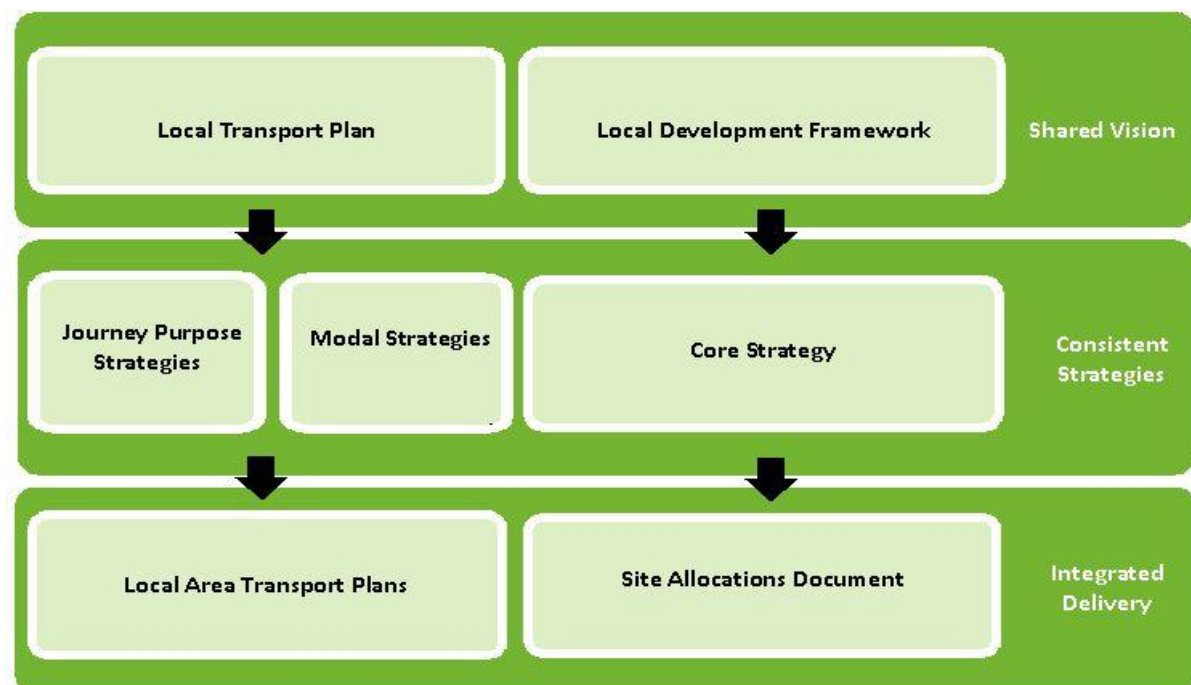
Local Transport Plan

Local Development Framework

Shared Vision

Journey Purpose Strategies

Modal Strategies

Core Strategy

Consistent Strategies

Local Area Transport Plans

Site Allocations Document

Integrated Delivery